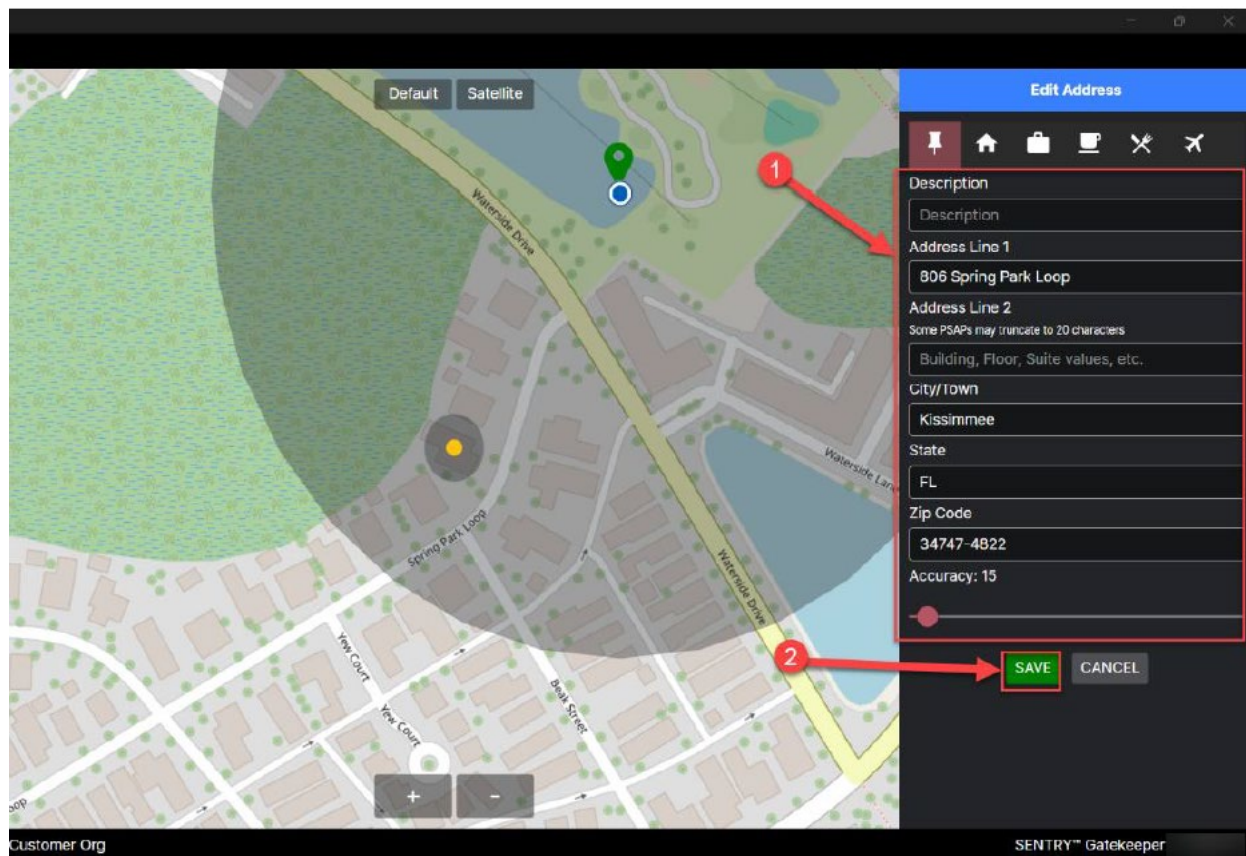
Default Satellite

Waterside Drive

Waterside Lane

Spring Park Loop

Waterside Drive

Yew Court

Yew Court

Beak Street

oop

+ -

Edit Address

1

Description

Description

Address Line 1

806 Spring Park Loop

Address Line 2

Some PSAPs may truncate to 20 characters

Building, Floor, Suite values, etc.

City/Town

Kissimmee

State

FL

Zip Code

34747-4822

Accuracy: 15

2

SAVE CANCEL

Customer Org

SENTRY™ Gatekeeper